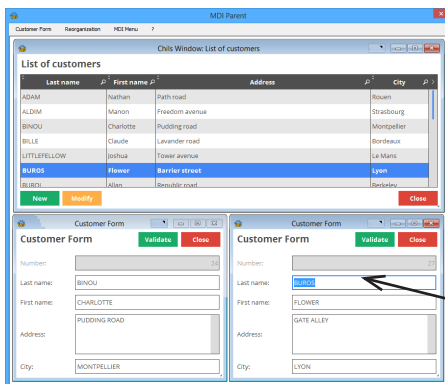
MDI Parent

Customer Form Reorganization MDI Menu ?

Child Window: List of customers

List of customers

| Last name | First name | Address | City |
|---|---|---|---|
| ADAM | Nathan | Path road | Rouen |
| ALDIM | Manon | Freedom avenue | Strasbourg |
| BINOU | Charlotte | Pudding road | Montpellier |
| BILLE | Claude | Lavander road | Bordeaux |
| LITTLEFELLOW | Joshua | Tower avenue | Le Mans |
| BUROS | Flower | Barrier street | Lyon |
| BUROL | Allan | Republic road | Berkeley |

New Modify Close

Customer Form

Customer Form Validate Close

Number: 04

Last name: BINOU

First name: CHARLOTTE

Address: PUDDING ROAD

City: MONTPELLIER

Customer Form

Customer Form Validate Close

Number:

Last name: BUROS

First name: FLOWER

Address: GATE ALLEY

City: LYON